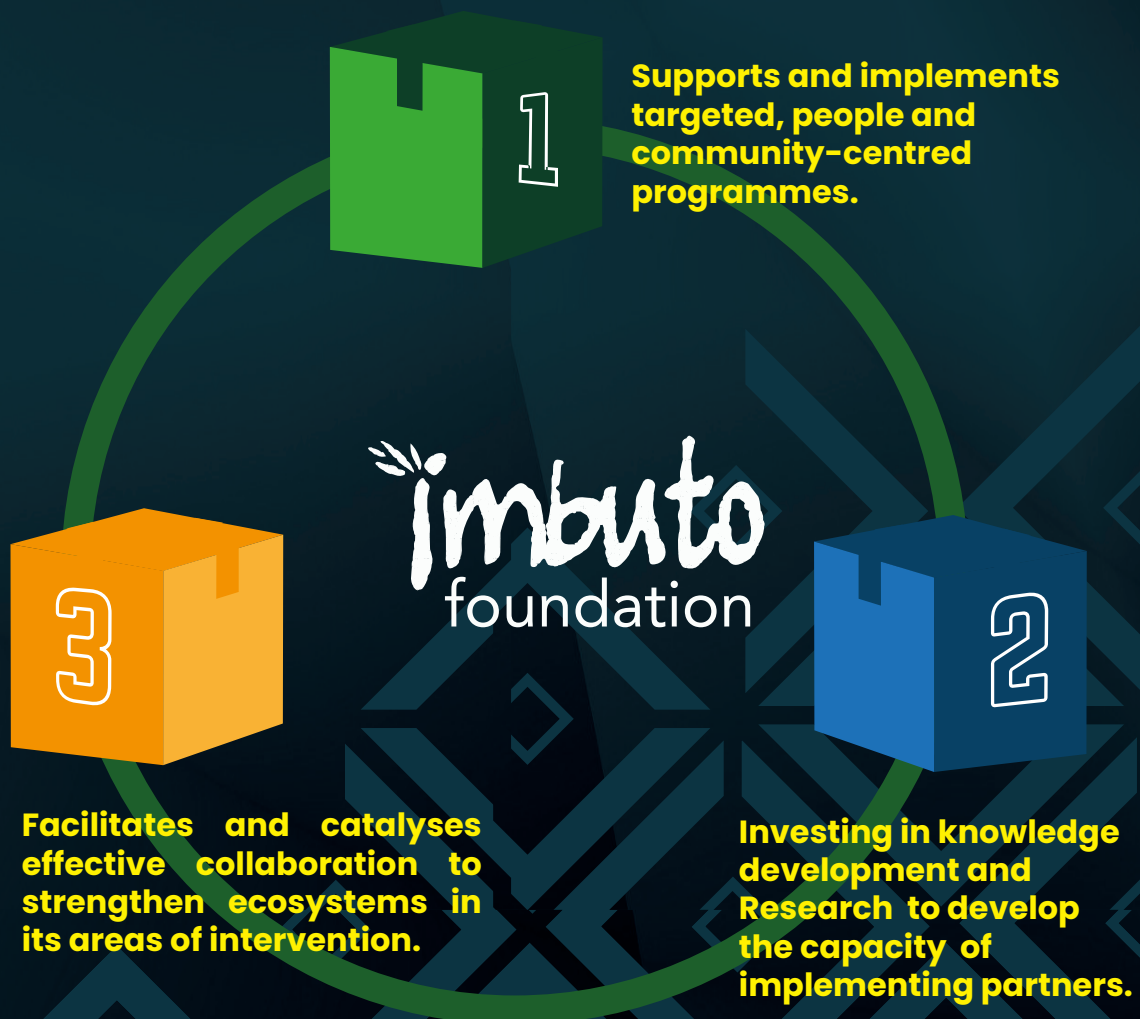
1

Supports and implements targeted, people and community-centred programmes.

imbuto foundation

3

2

Facilitates and catalyses effective collaboration to strengthen ecosystems in its areas of intervention.

Investing in knowledge development and Research to develop the capacity of implementing partners.